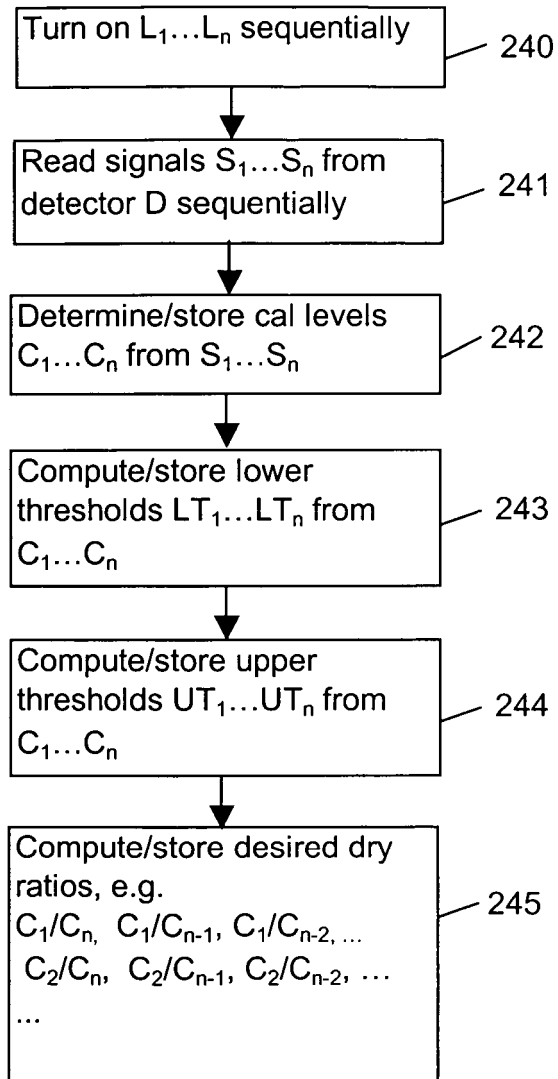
Turn on $L_1 \ldots L_n$ sequentially

240

Read signals $S_1 \ldots S_n$ from detector D sequentially

241

Determine/store cal levels $C_1 \ldots C_n$ from $S_1 \ldots S_n$

242

Compute/store lower thresholds $LT_1 \ldots LT_n$ from $C_1 \ldots C_n$

243

Compute/store upper thresholds $UT_1 \ldots UT_n$ from $C_1 \ldots C_n$

244

Compute/store desired dry ratios, e.g.
$C_1/C_n$, $C_1/C_{n-1}$, $C_1/C_{n-2}$, …
$C_2/C_n$, $C_2/C_{n-1}$, $C_2/C_{n-2}$, …
...

245